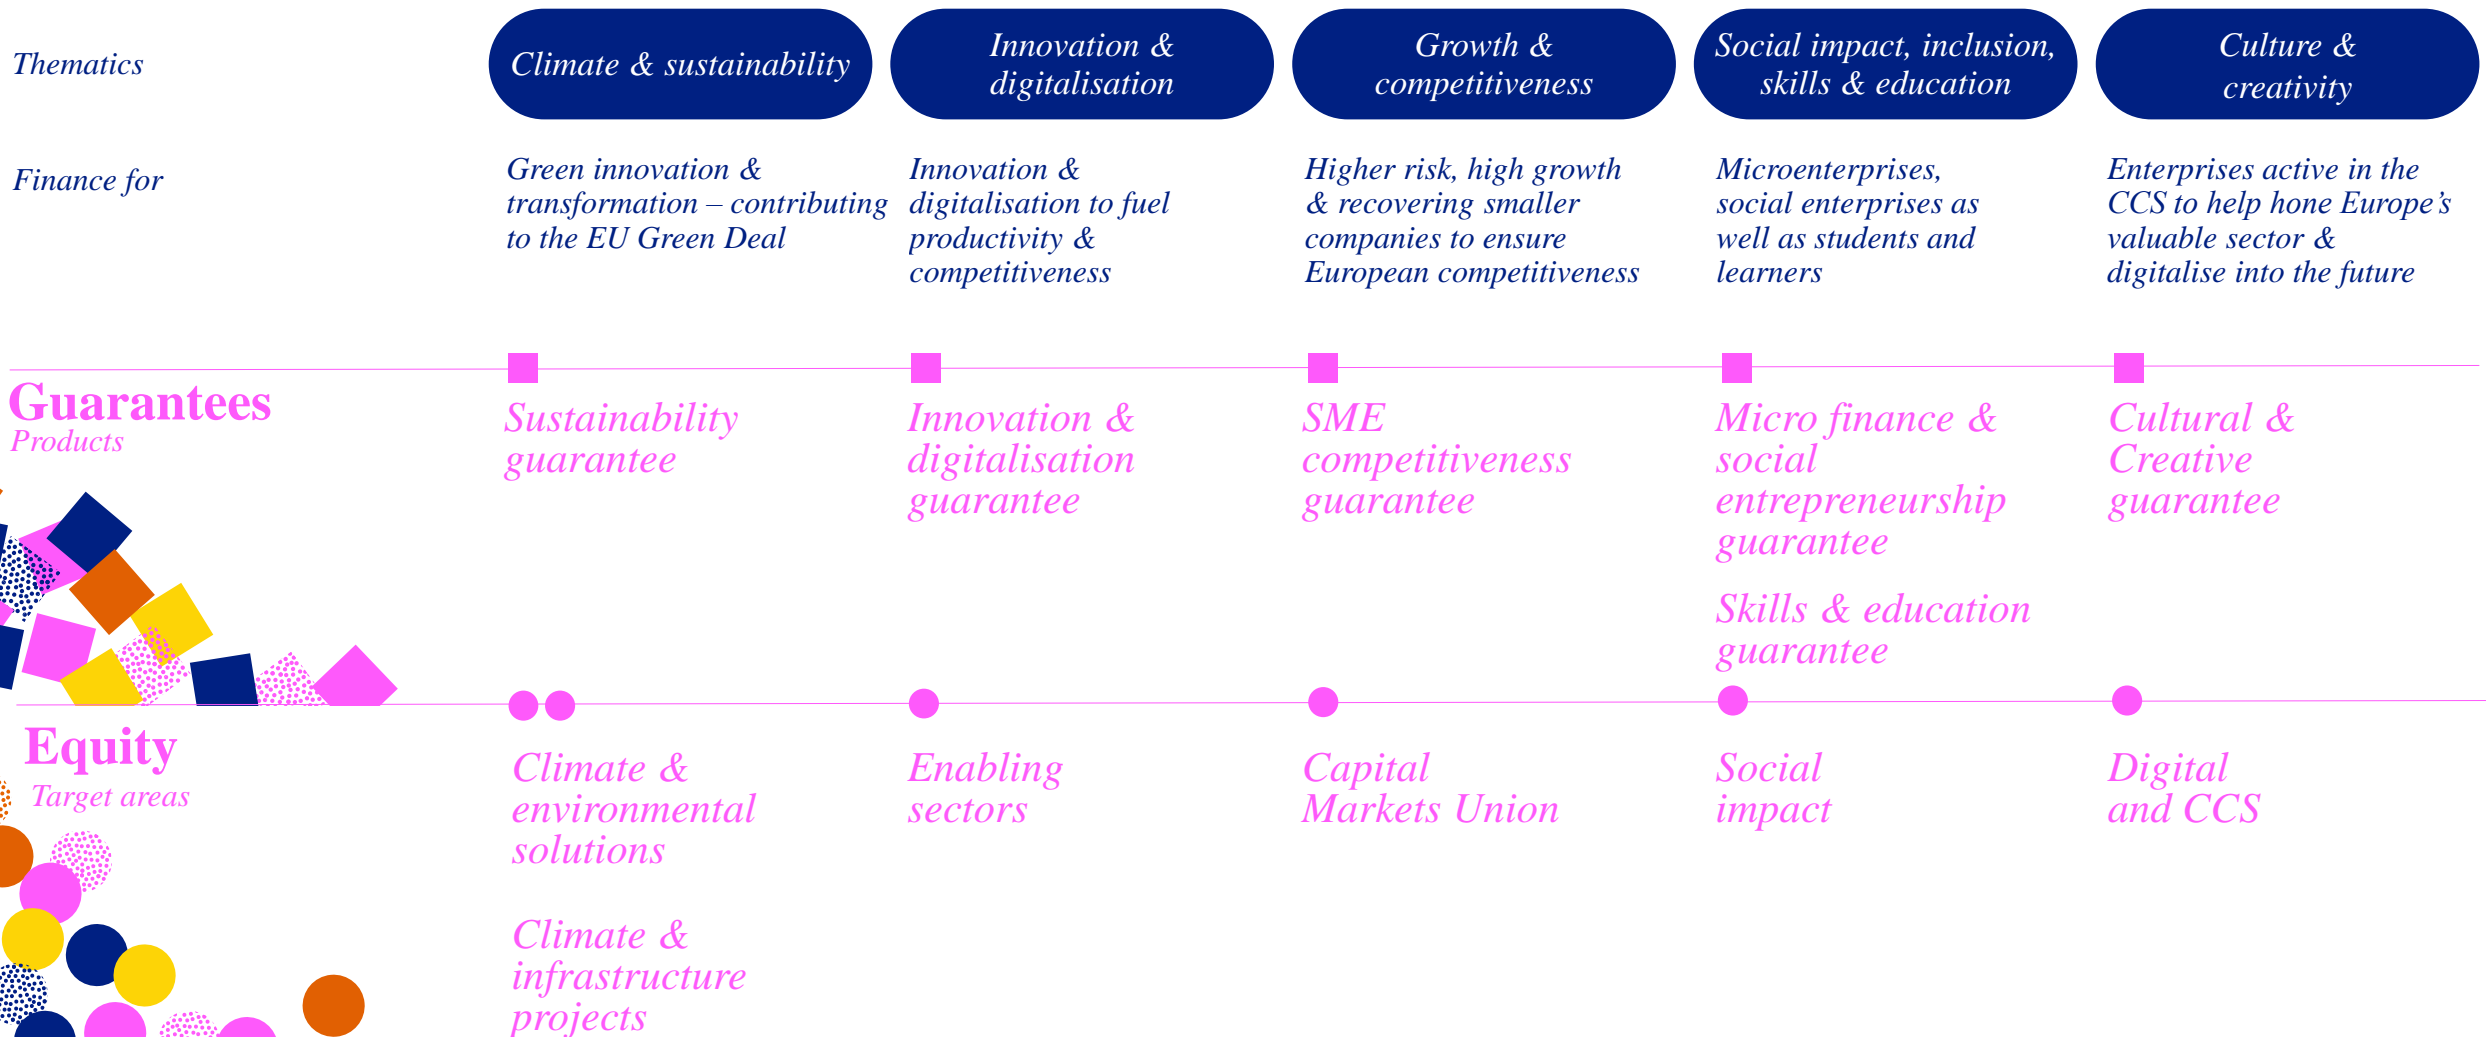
| Thematics | Climate & sustainability | Innovation & digitalisation | Growth & competitiveness | Social impact, inclusion, skills & education | Culture & creativity |
|---|---|---|---|---|---|
| Finance for | Green innovation & transformation – contributing to the EU Green Deal | Innovation & digitalisation to fuel productivity & competitiveness | Higher risk, high growth & recovering smaller companies to ensure European competitiveness | Microenterprises, social enterprises as well as students and learners | Enterprises active in the CCS to help hone Europe's valuable sector & digitalise into the future |
| Guarantees Products | Sustainability guarantee | Innovation & digitalisation guarantee | SME competitiveness guarantee | Micro finance & social entrepreneurship guarantee<br>Skills & education guarantee | Cultural & Creative guarantee |
| Equity Target areas | Climate & environmental solutions<br>Climate & infrastructure projects | Enabling sectors | Capital Markets Union | Social impact | Digital and CCS |